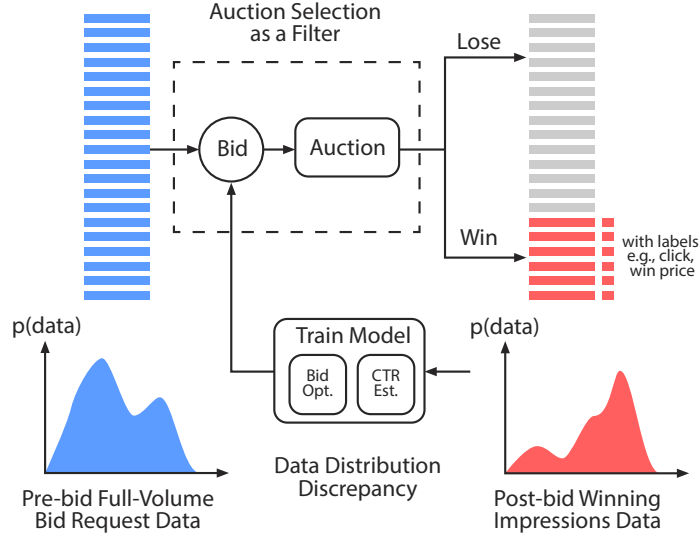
Auction Selection as a Filter

Bid

Auction

Lose

Win

with labels e.g., click, win price

p(data)

Train Model

Bid Opt.

CTR Est.

p(data)

Pre-bid Full-Volume Bid Request Data

Data Distribution Discrepancy

Post-bid Winning Impressions Data